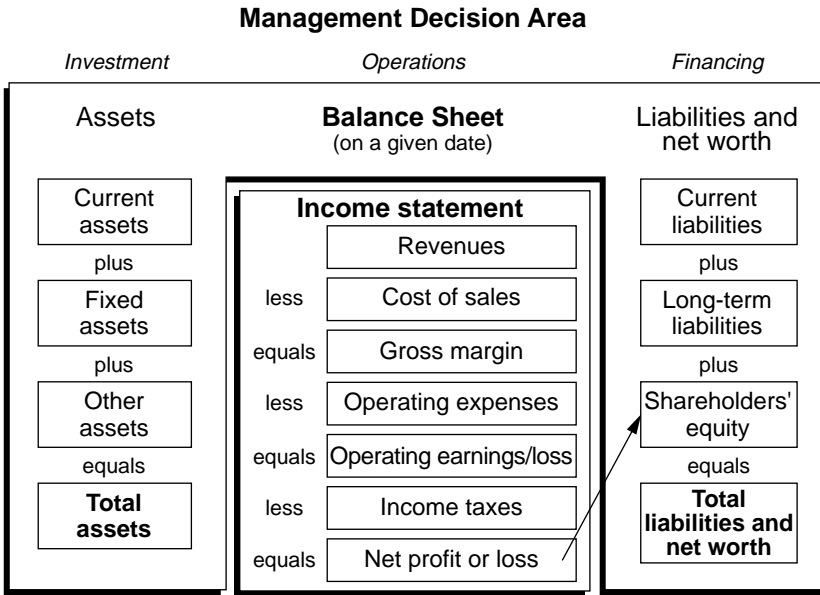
**Management Decision Area**

*Investment*

*Operations*

*Financing*

Assets

**Balance Sheet**
(on a given date)

Liabilities and net worth

Current assets

plus

Fixed assets

plus

Other assets

equals

**Total assets**

**Income statement**

Revenues

less

Cost of sales

equals

Gross margin

less

Operating expenses

equals

Operating earnings/loss

less

Income taxes

equals

Net profit or loss

Current liabilities

plus

Long-term liabilities

plus

Shareholders' equity

equals

**Total liabilities and net worth**